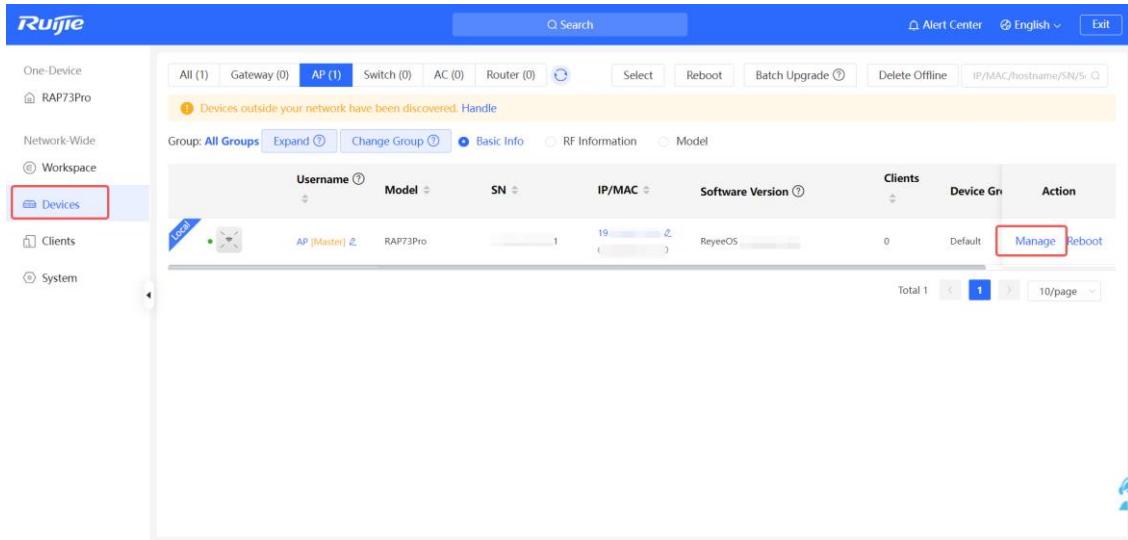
Ruijie

Search

Alert Center English Exit

One-Device
RAP73Pro

Network-Wide
Workspace
Devices
Clients
System

All (1) Gateway (0) AP (1) Switch (0) AC (0) Router (0) Select Reboot Batch Upgrade Delete Offline IP/MAC/hostname/SN/S

Devices outside your network have been discovered. Handle

Group: All Groups Expand Change Group Basic Info RF Information Model

| | Username | Model | SN | IP/MAC | Software Version | Clients | Device Gr | Action |
|---|---|---|---|---|---|---|---|---|
| Local | AP [Master] | RAP73Pro | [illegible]1 | 19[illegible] | ReyeeOS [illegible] | 0 | Default | Manage Reboot |

Total 1 1 10/page